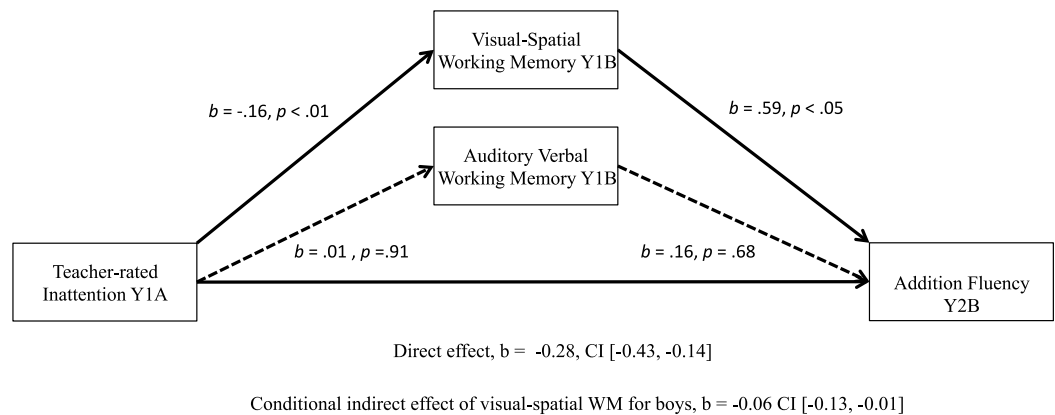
Visual-Spatial Working Memory Y1B

$b$ = -.16, $p$ < .01

$b$ = .59, $p$ < .05

Auditory Verbal Working Memory Y1B

Teacher-rated Inattention Y1A

$b$ = .01 , $p$ =.91

$b$ = .16, $p$ = .68

Addition Fluency Y2B

Direct effect, b = -0.28, CI [-0.43, -0.14]

Conditional indirect effect of visual-spatial WM for boys, b = -0.06 CI [-0.13, -0.01]